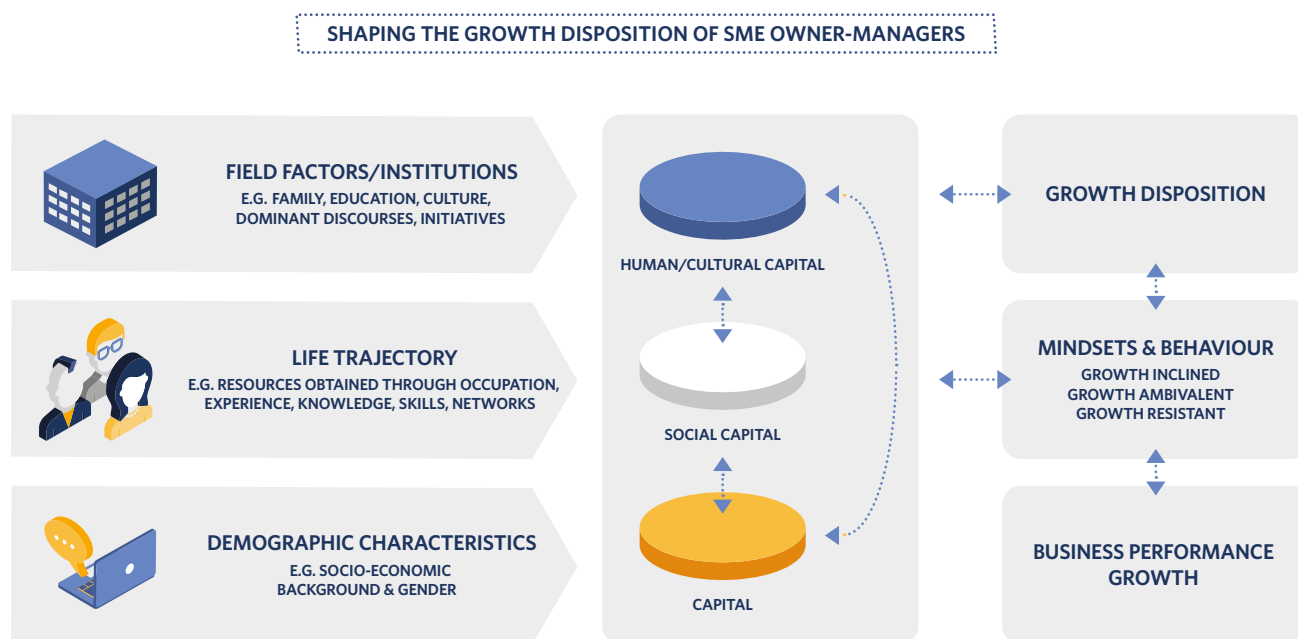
SHAPING THE GROWTH DISPOSITION OF SME OWNER-MANAGERS

FIELD FACTORS/INSTITUTIONS
E.G. FAMILY, EDUCATION, CULTURE, DOMINANT DISCOURSES, INITIATIVES

LIFE TRAJECTORY
E.G. RESOURCES OBTAINED THROUGH OCCUPATION, EXPERIENCE, KNOWLEDGE, SKILLS, NETWORKS

DEMOGRAPHIC CHARACTERISTICS
E.G. SOCIO-ECONOMIC BACKGROUND & GENDER

HUMAN/CULTURAL CAPITAL

SOCIAL CAPITAL

CAPITAL

GROWTH DISPOSITION

MINDSETS & BEHAVIOUR
GROWTH INCLINED
GROWTH AMBIVALENT
GROWTH RESISTANT

BUSINESS PERFORMANCE GROWTH